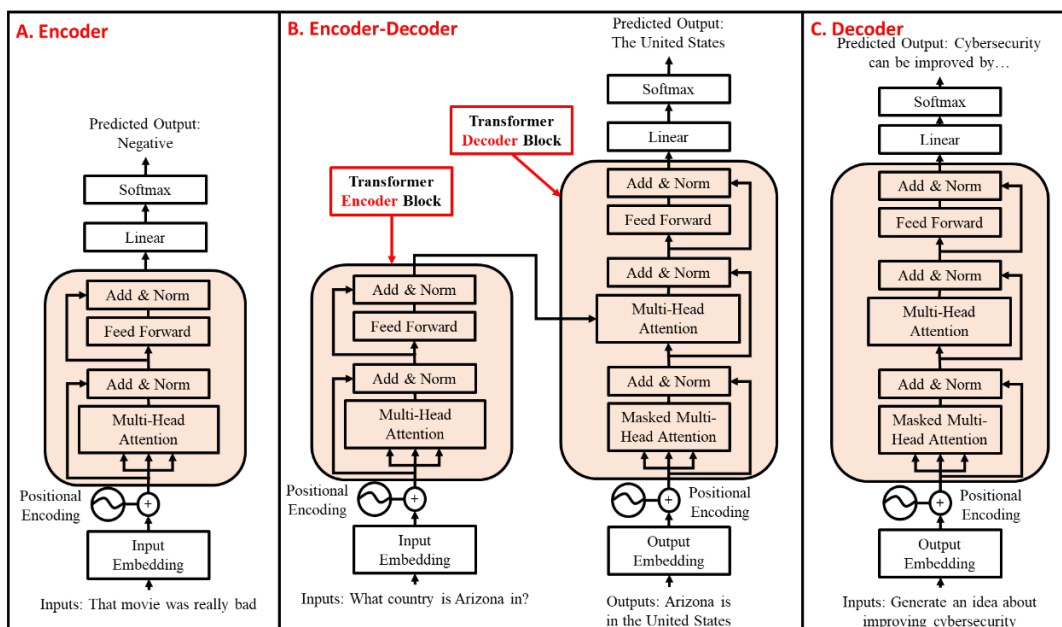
A. Encoder

Predicted Output: Negative

Softmax

Linear

Add & Norm

Feed Forward

Add & Norm

Multi-Head Attention

Positional Encoding

Input Embedding

Inputs: That movie was really bad

B. Encoder-Decoder

Transformer Encoder Block

Add & Norm

Feed Forward

Add & Norm

Multi-Head Attention

Positional Encoding

Input Embedding

Inputs: What country is Arizona in?

Predicted Output: The United States

Softmax

Linear

Transformer Decoder Block

Add & Norm

Feed Forward

Add & Norm

Multi-Head Attention

Add & Norm

Masked Multi-Head Attention

Positional Encoding

Output Embedding

Outputs: Arizona is in the United States

C. Decoder

Predicted Output: Cybersecurity can be improved by…

Softmax

Linear

Add & Norm

Feed Forward

Add & Norm

Multi-Head Attention

Add & Norm

Masked Multi-Head Attention

Positional Encoding

Output Embedding

Inputs: Generate an idea about improving cybersecurity